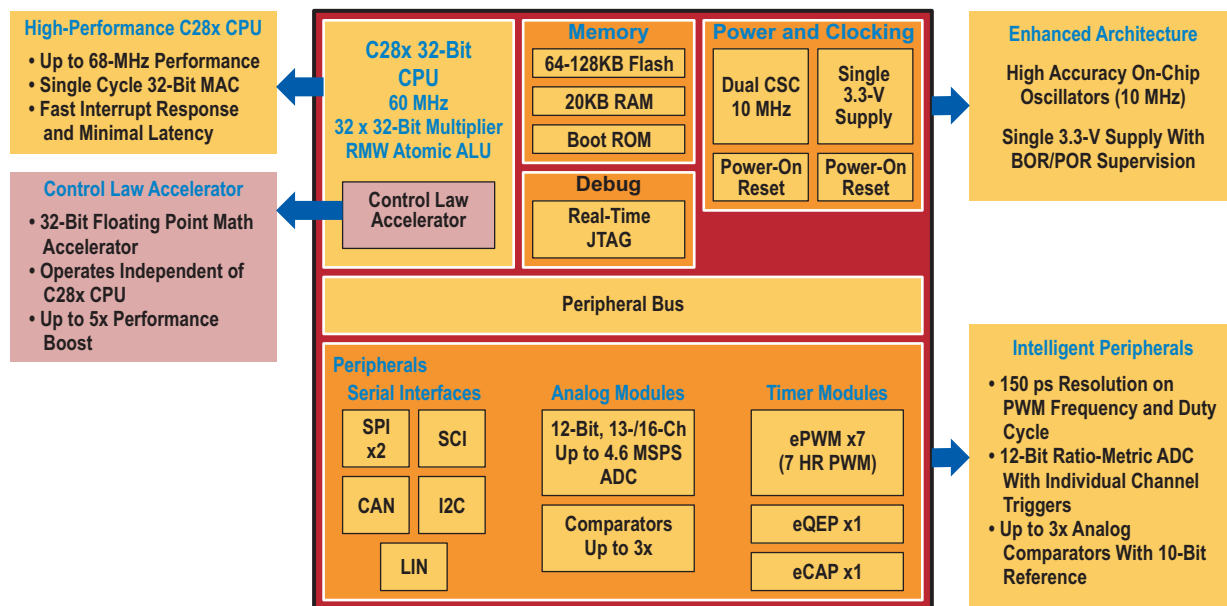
High-Performance C28x CPU

• Up to 68-MHz Performance
• Single Cycle 32-Bit MAC
• Fast Interrupt Response and Minimal Latency

Control Law Accelerator

• 32-Bit Floating Point Math Accelerator
• Operates Independent of C28x CPU
• Up to 5x Performance Boost

C28x 32-Bit CPU
60 MHz
32 x 32-Bit Multiplier
RMW Atomic ALU

Control Law Accelerator

Memory
64-128KB Flash
20KB RAM
Boot ROM

Debug
Real-Time JTAG

Power and Clocking
Dual CSC 10 MHz
Single 3.3-V Supply
Power-On Reset
Power-On Reset

Enhanced Architecture

High Accuracy On-Chip Oscillators (10 MHz)

Single 3.3-V Supply With BOR/POR Supervision

Peripheral Bus

Peripherals

Serial Interfaces
SPI x2
SCI
CAN
I2C
LIN

Analog Modules
12-Bit, 13-/16-Ch Up to 4.6 MSPS ADC
Comparators Up to 3x

Timer Modules
ePWM x7 (7 HR PWM)
eQEP x1
eCAP x1

Intelligent Peripherals

• 150 ps Resolution on PWM Frequency and Duty Cycle
• 12-Bit Ratio-Metric ADC With Individual Channel Triggers
• Up to 3x Analog Comparators With 10-Bit Reference